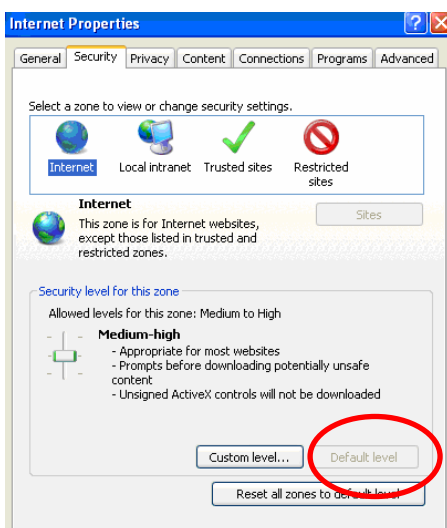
Internet Properties

General | Security | Privacy | Content | Connections | Programs | Advanced

Select a zone to view or change security settings.

Internet
Local intranet
Trusted sites
Restricted sites

Internet
This zone is for Internet websites, except those listed in trusted and restricted zones.

Sites

Security level for this zone
Allowed levels for this zone: Medium to High

Medium-high
- Appropriate for most websites
- Prompts before downloading potentially unsafe content
- Unsigned ActiveX controls will not be downloaded

Custom level...
Default level

Reset all zones to default level